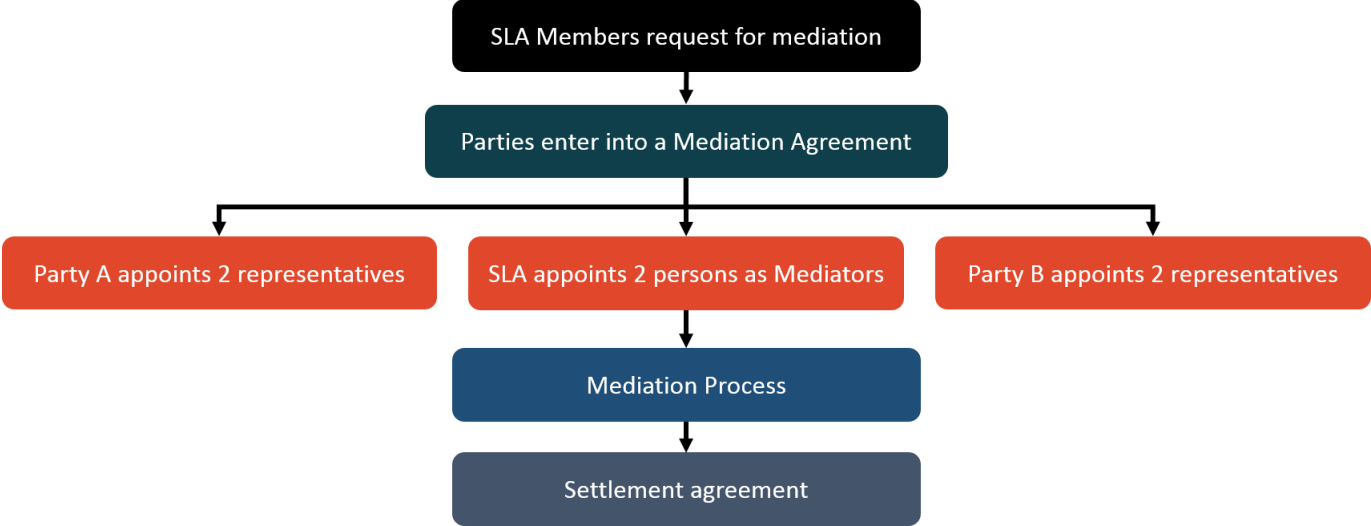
SLA Members request for mediation

Parties enter into a Mediation Agreement

Party A appoints 2 representatives

SLA appoints 2 persons as Mediators

Party B appoints 2 representatives

Mediation Process

Settlement agreement